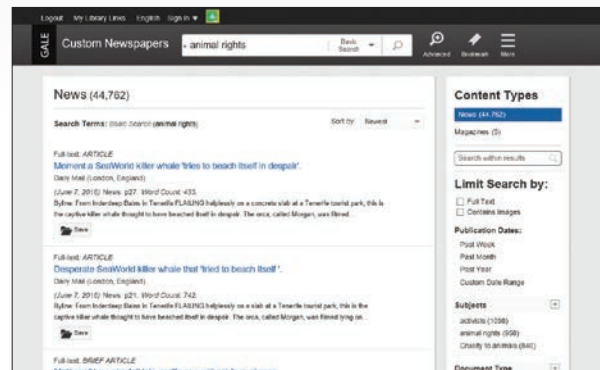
Logout My Library Lines English Sign In

GALE Custom Newspapers animal rights Basic Search Advanced Bookmark More

News (44,762)

Search Terms: Basic Search (animal rights)

Sort by: Newest

Full-text: ARTICLE

Moment a SeaWorld killer whale 'tries to beach itself in despair'.

Daily Mail (London, England)

(June 7, 2016) News: p27. Word Count: 433.

Byline: From Inderdeep Bains in Tenerife FLAILING helplessly on a concrete slab at a Tenerife tourist park, this is the captive killer whale thought to have beached itself in despair. The orca, called Morgan, was filmed ...

Save

Full-text: ARTICLE

Desperate SeaWorld killer whale that 'tried to beach itself'.

Daily Mail (London, England)

(June 7, 2016) News: p21. Word Count: 742.

Byline: From Inderdeep Bains in Tenerife FLAILING helplessly on a slab at a Tenerife tourist park, this is the captive killer whale thought to have beached itself in despair. The orca, called Morgan, was filmed lying on ...

Save

Full-text: BRIEF ARTICLE

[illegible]

Content Types

News (44,762)

Magazines (5)

Search within results

Limit Search by:

Full Text

Contains Images

Publication Dates:

Past Week

Past Month

Past Year

Custom Date Range

Subjects

activists (1098)

animal rights (958)

Cruelty to animals (840)

Document Type